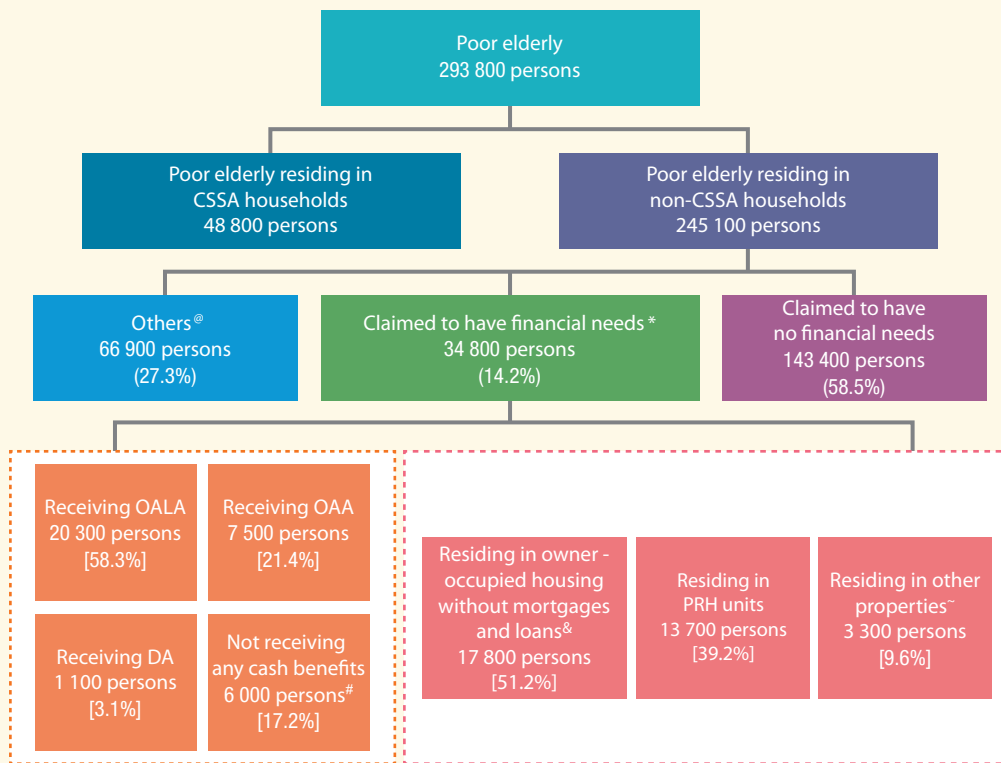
Poor elderly
293 800 persons

Poor elderly residing in CSSA households
48 800 persons

Poor elderly residing in non-CSSA households
245 100 persons

Others$^{@}$
66 900 persons
(27.3%)

Claimed to have financial needs *
34 800 persons
(14.2%)

Claimed to have no financial needs
143 400 persons
(58.5%)

Receiving OALA
20 300 persons
[58.3%]

Receiving OAA
7 500 persons
[21.4%]

Receiving DA
1 100 persons
[3.1%]

Not receiving any cash benefits
6 000 persons$^{\#}$
[17.2%]

Residing in owner - occupied housing without mortgages and loans$^{\&}$
17 800 persons
[51.2%]

Residing in PRH units
13 700 persons
[39.2%]

Residing in other properties$^{\sim}$
3 300 persons
[9.6%]